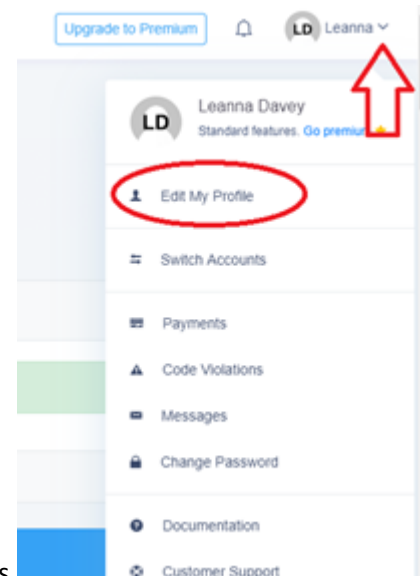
Upgrade to Premium

LD Leanna

LD Leanna Davey
Standard features. Go premium

Edit My Profile

Switch Accounts

Payments

Code Violations

Messages

Change Password

Documentation

Customer Support

s